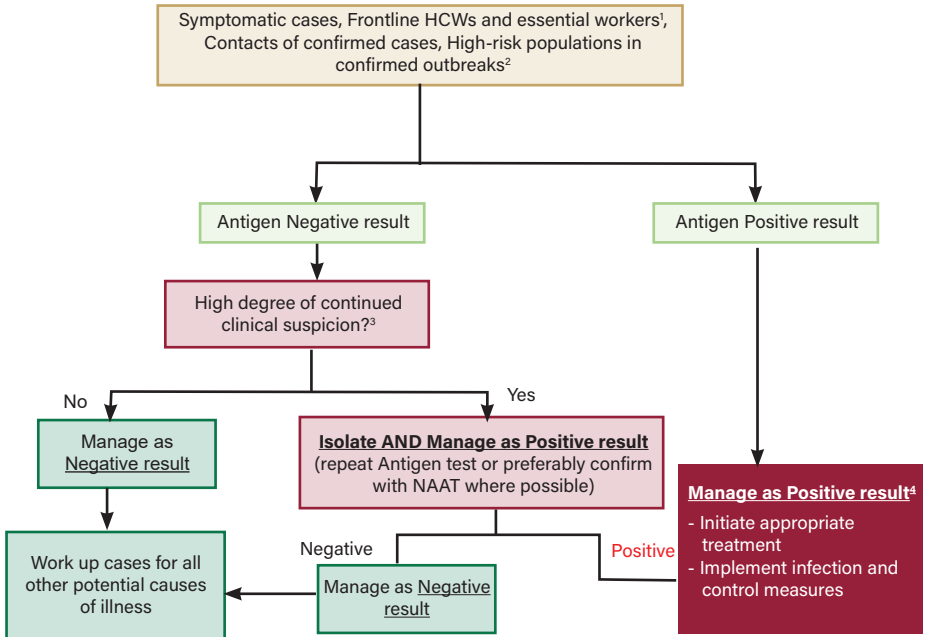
Symptomatic cases, Frontline HCWs and essential workers$^1$, Contacts of confirmed cases, High-risk populations in confirmed outbreaks$^2$

Antigen Negative result

Antigen Positive result

High degree of continued clinical suspicion?$^3$

No

Yes

Manage as Negative result

Isolate AND Manage as Positive result (repeat Antigen test or preferably confirm with NAAT where possible)

Manage as Positive result$^4$
- Initiate appropriate treatment
- Implement infection and control measures

Work up cases for all other potential causes of illness

Negative

Positive

Manage as Negative result